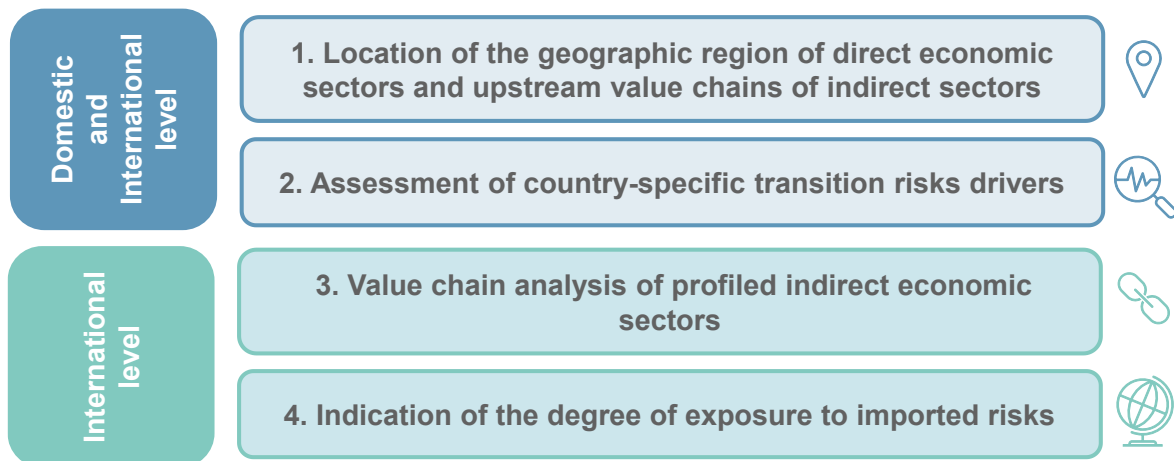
Domestic and International level

1. Location of the geographic region of direct economic sectors and upstream value chains of indirect sectors

2. Assessment of country-specific transition risks drivers

International level

3. Value chain analysis of profiled indirect economic sectors

4. Indication of the degree of exposure to imported risks